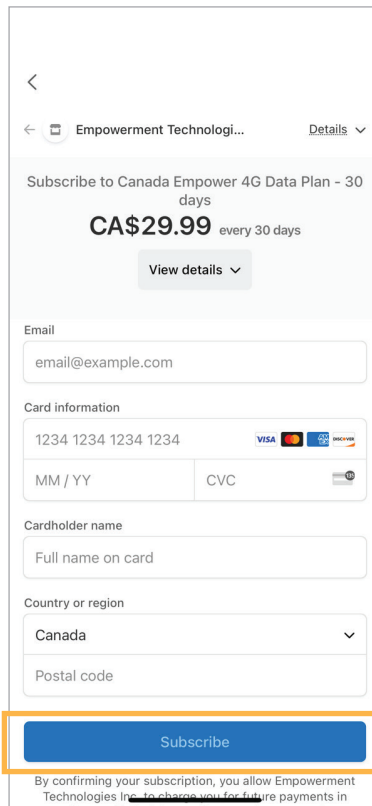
Empowerment Technologi...

Details

Subscribe to Canada Empower 4G Data Plan - 30 days

CA$29.99 every 30 days

View details

Email

email@example.com

Card information

1234 1234 1234 1234

VISA DISCOVER

MM / YY

CVC

Cardholder name

Full name on card

Country or region

Canada

Postal code

Subscribe

By confirming your subscription, you allow Empowerment Technologies Inc. to charge you for future payments in